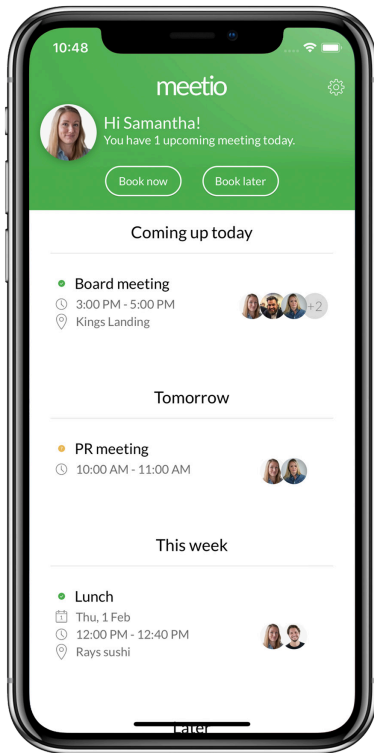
10:48

meetio

Hi Samantha!
You have 1 upcoming meeting today.

Book now

Book later

Coming up today

Board meeting
3:00 PM - 5:00 PM
Kings Landing

+2

Tomorrow

PR meeting
10:00 AM - 11:00 AM

This week

Lunch
Thu, 1 Feb
12:00 PM - 12:40 PM
Rays sushi

Later